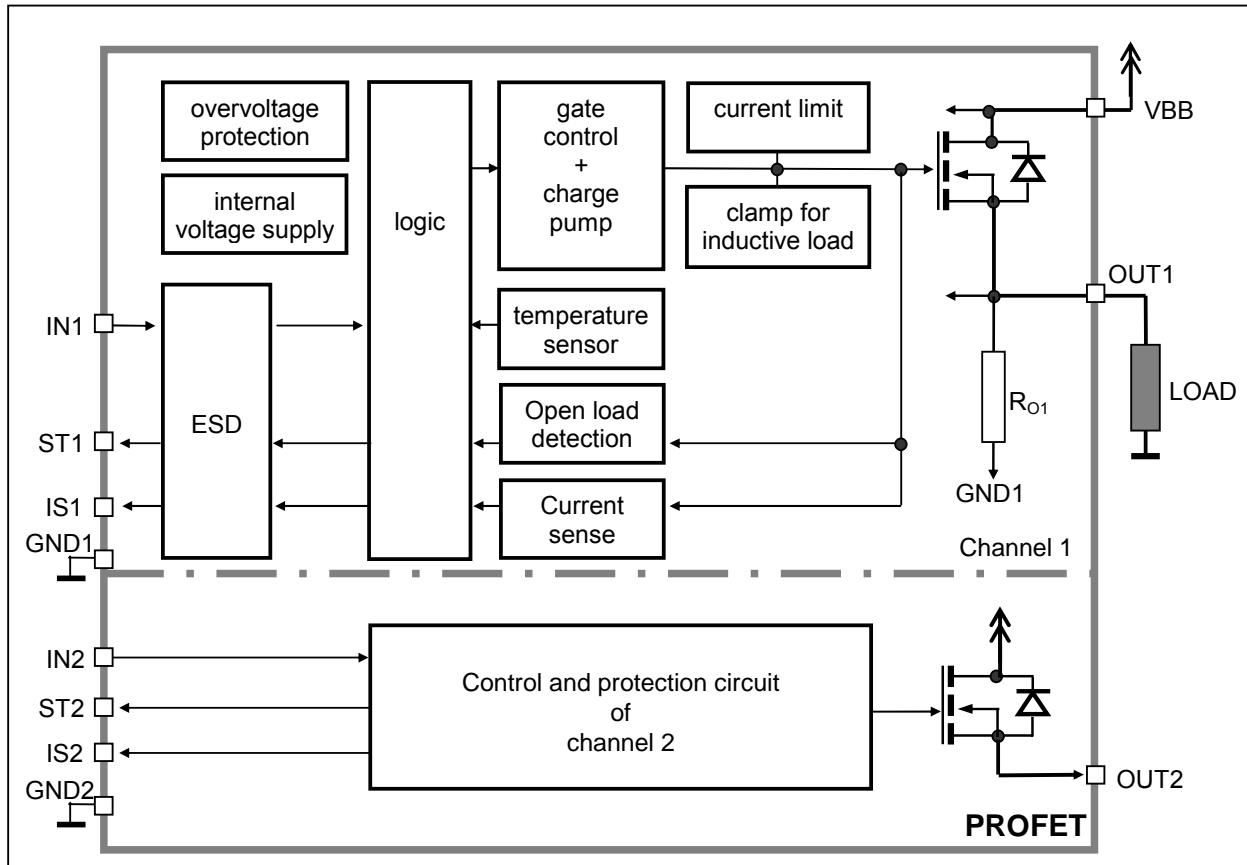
overvoltage protection

internal voltage supply

logic

gate control + charge pump

current limit

clamp for inductive load

VBB

OUT1

IN1

ESD

temperature sensor

Open load detection

Current sense

$R_{O1}$

LOAD

ST1

IS1

GND1

GND1

Channel 1

IN2

ST2

IS2

GND2

Control and protection circuit of channel 2

OUT2

PROFET